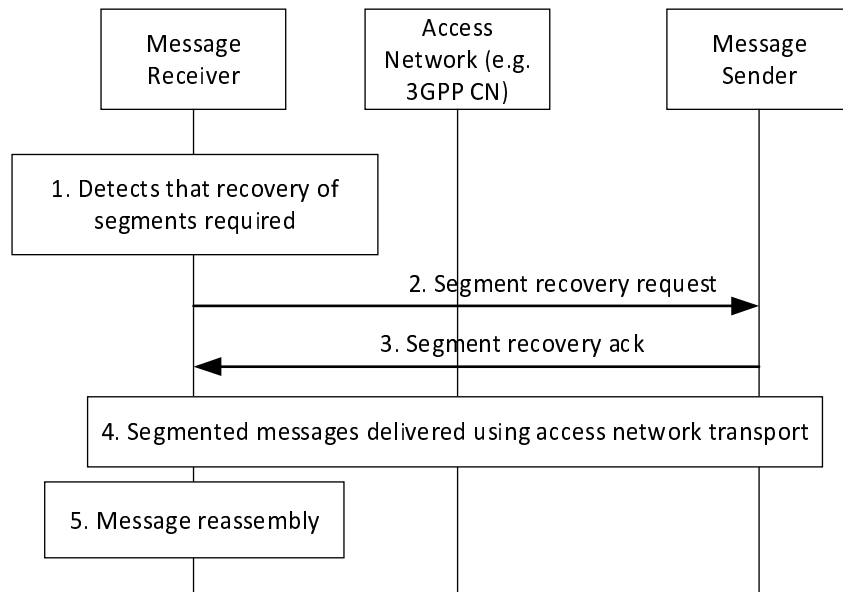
Message Receiver

Access Network (e.g. 3GPP CN)

Message Sender

1. Detects that recovery of segments required

2. Segment recovery request

3. Segment recovery ack

4. Segmented messages delivered using access network transport

5. Message reassembly